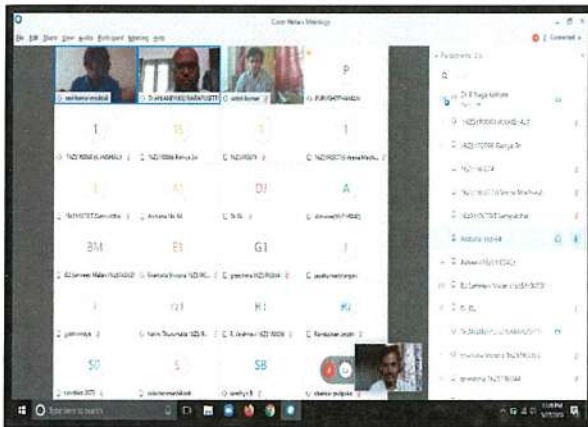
Cisco Webex Meetings

File Edit Share View Audio Participant Meeting Help

Connected

Participants (35)

P

1

1

1

BM

EI

GI

J

SD

S

SB

A

DJ

KJ

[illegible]

Dr.ANANTHREDDY NARAYANSETTI

ankit kumar

PURVISHTHANAKALA

Dr B Naga Kalyani

Type here to search